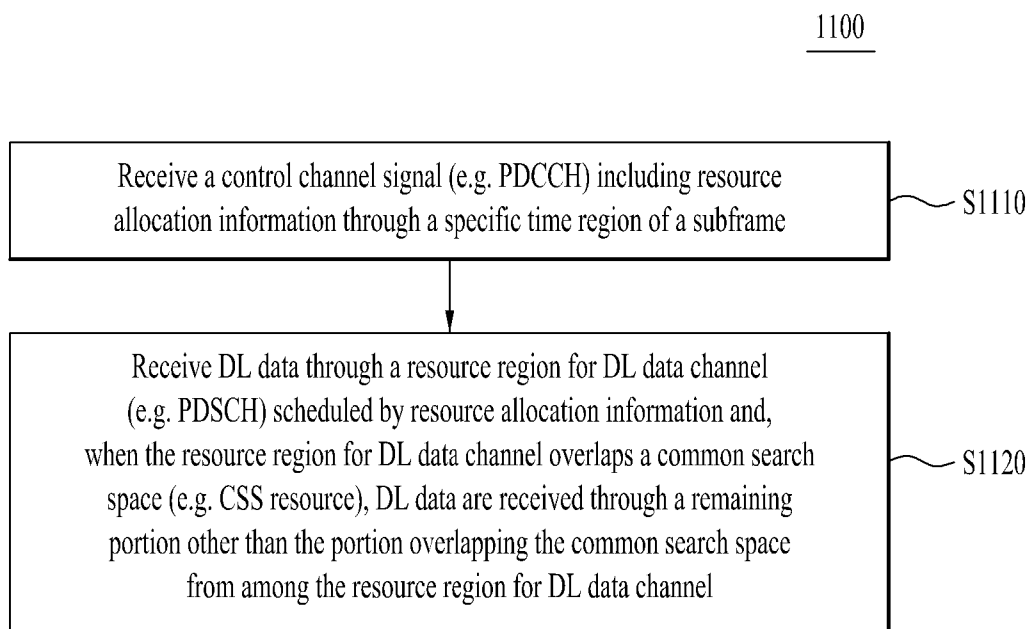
1100

Receive a control channel signal (e.g. PDCCH) including resource allocation information through a specific time region of a subframe

S1110

Receive DL data through a resource region for DL data channel (e.g. PDSCH) scheduled by resource allocation information and, when the resource region for DL data channel overlaps a common search space (e.g. CSS resource), DL data are received through a remaining portion other than the portion overlapping the common search space from among the resource region for DL data channel

S1120